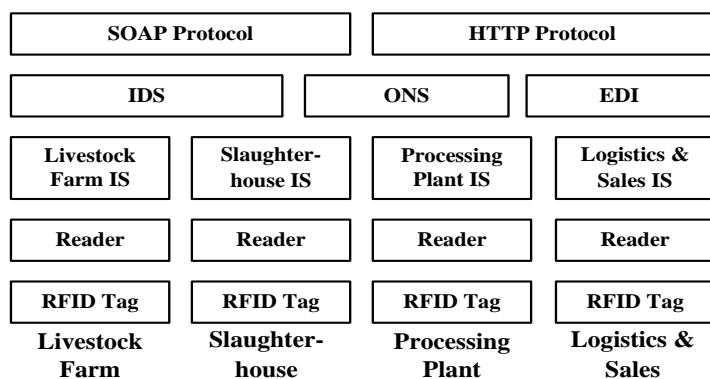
SOAP Protocol

HTTP Protocol

IDS

ONS

EDI

Livestock Farm IS

Slaughterhouse IS

Processing Plant IS

Logistics & Sales IS

Reader

Reader

Reader

Reader

RFID Tag

RFID Tag

RFID Tag

RFID Tag

Livestock Farm

Slaughterhouse

Processing Plant

Logistics & Sales